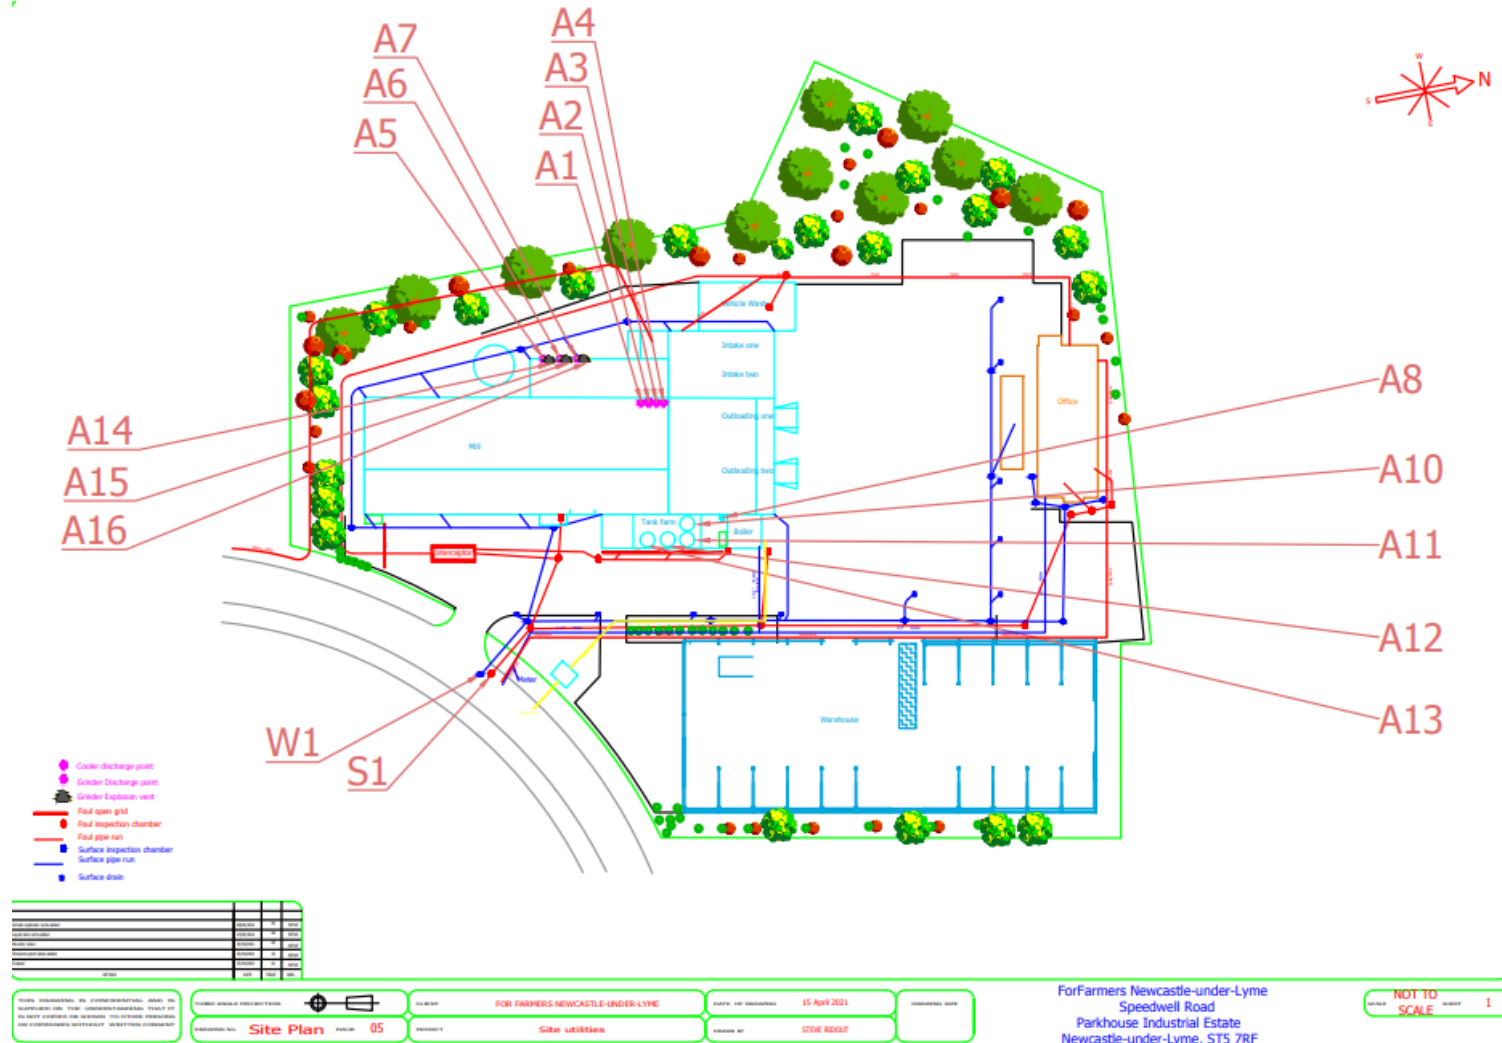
A7
A6
A5
A4
A3
A2
A1
A8
A10
A11
A12
A13
A14
A15
A16
W1
S1
N

Vehicle Wash
Intake one
Intake two
Outloading one
Outloading two
Mill
Tank farm
Boiler
Office
Interceptor
Meter
Warehouse

Cooler discharge point
Grinder Discharge point
Grinder Explosion vent
Foul open grid
Foul inspection chamber
Foul pipe run
Surface inspection chamber
Surface pipe run
Surface drain

THIRD ANGLE PROJECTION
DRAWING No.
Site Plan
ISSUE
05
CLIENT
FOR FARMERS NEWCASTLE-UNDER-LYME
PROJECT
Site utilities
DATE OF DRAWING
15 April 2021
DRAWN BY
STEVE RIDOUT
DRAWING SIZE

ForFarmers Newcastle-under-Lyme
Speedwell Road
Parkhouse Industrial Estate
Newcastle-under-Lyme, ST5 7RF

SCALE
NOT TO SCALE
SHEET
1